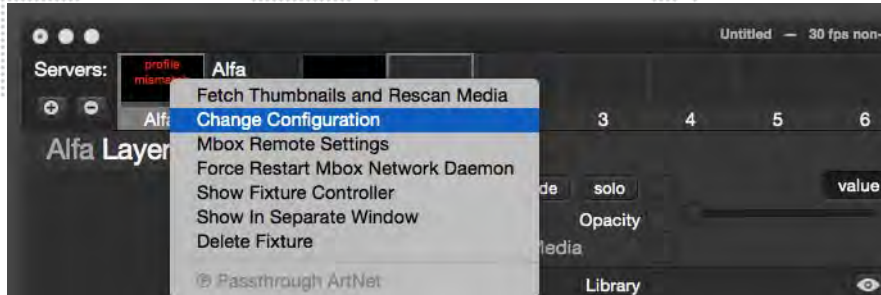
Untitled — 30 fps non-

Servers: profile mismatch Alfa

Alfa

3 4 5 6

Alfa Layer

Fetch Thumbnails and Rescan Media
Change Configuration
Mbox Remote Settings
Force Restart Mbox Network Daemon
Show Fixture Controller
Show In Separate Window
Delete Fixture

Passthrough ArtNet

de solo value

Opacity

Media

Library